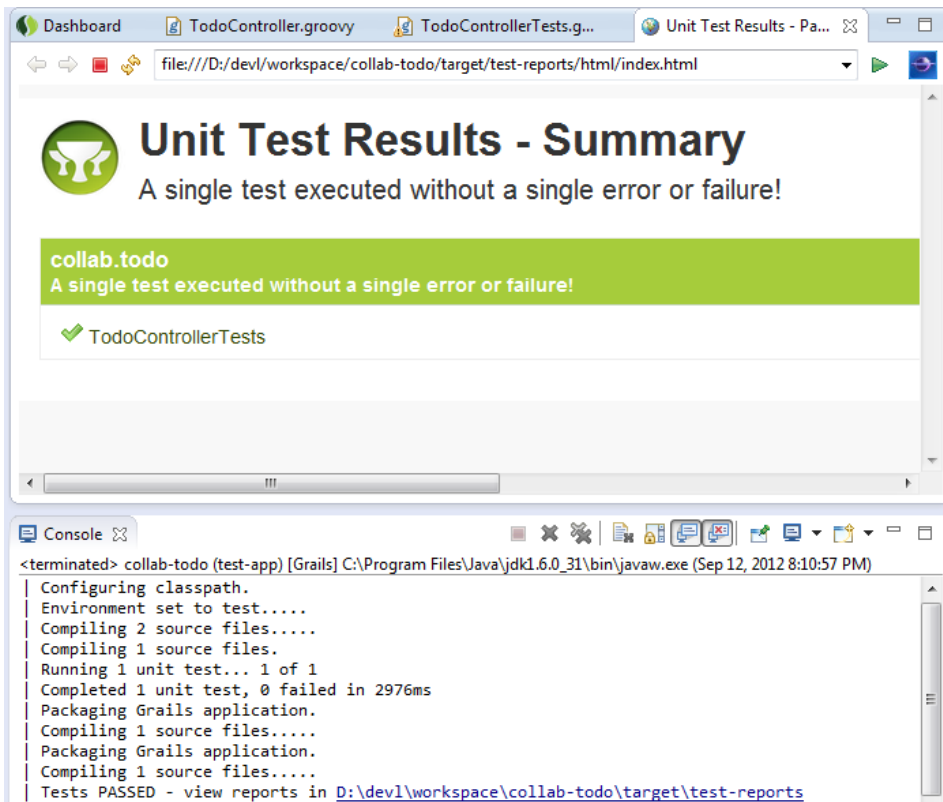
Dashboard | TodoController.groovy | TodoControllerTests.g... | Unit Test Results - Pa...

file:///D:/devl/workspace/collab-todo/target/test-reports/html/index.html

Unit Test Results - Summary

A single test executed without a single error or failure!

collab.todo
A single test executed without a single error or failure!

TodoControllerTests

III

Console

<terminated> collab-todo (test-app) [Grails] C:\Program Files\Java\jdk1.6.0_31\bin\javaw.exe (Sep 12, 2012 8:10:57 PM)
| Configuring classpath.
| Environment set to test.....
| Compiling 2 source files.....
| Compiling 1 source files.
| Running 1 unit test... 1 of 1
| Completed 1 unit test, 0 failed in 2976ms
| Packaging Grails application.
| Compiling 1 source files.....
| Packaging Grails application.
| Compiling 1 source files.....
| Tests PASSED - view reports in D:\devl\workspace\collab-todo\target\test-reports